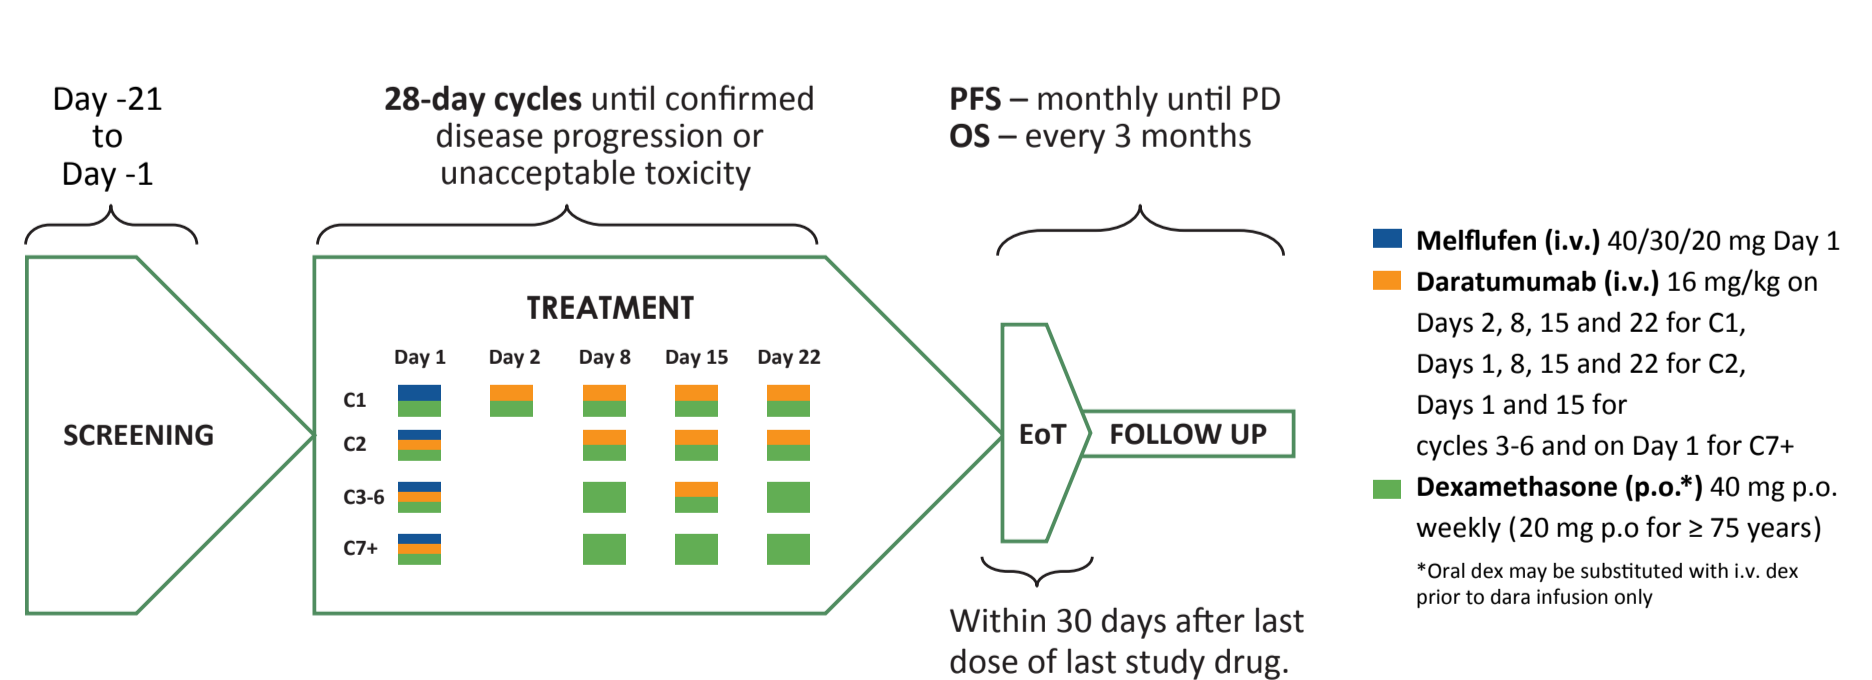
Day -21
to
Day -1

**28-day cycles** until confirmed disease progression or unacceptable toxicity

**PFS** – monthly until PD
**OS** – every 3 months

SCREENING

TREATMENT

| | Day 1 | Day 2 | Day 8 | Day 15 | Day 22 |
|---|---|---|---|---|---|
| C1 | | | | | |
| C2 | | | | | |
| C3-6 | | | | | |
| C7+ | | | | | |

EoT

FOLLOW UP

Within 30 days after last dose of last study drug.

**Melflufen (i.v.)** 40/30/20 mg Day 1
**Daratumumab (i.v.)** 16 mg/kg on Days 2, 8, 15 and 22 for C1, Days 1, 8, 15 and 22 for C2, Days 1 and 15 for cycles 3-6 and on Day 1 for C7+
**Dexamethasone (p.o.*)** 40 mg p.o. weekly (20 mg p.o for ≥ 75 years)
*Oral dex may be substituted with i.v. dex prior to dara infusion only